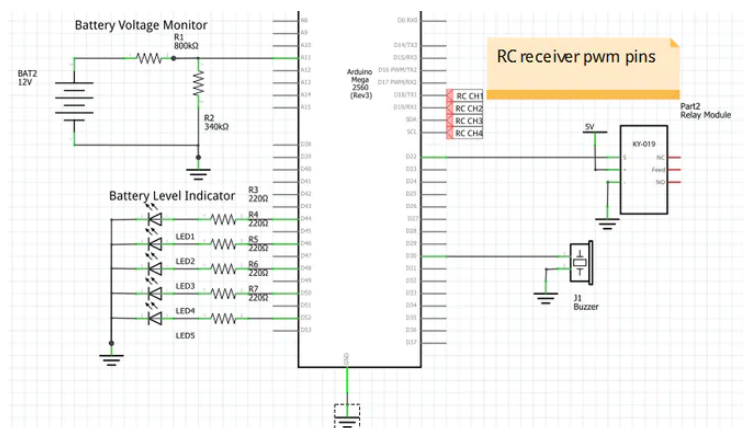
Battery Voltage Monitor

R1
800kΩ

BAT2
12V

R2
340kΩ

Battery Level Indicator

R3
220Ω

R4
220Ω

LED1

R5
220Ω

LED2

R6
220Ω

LED3

R7
220Ω

LED4

LED5

A8
A9
A10
A11
A12
A13
A14
A15

D38
D39
D40
D41
D42
D43
D44
D45
D46
D47
D48
D49
D50
D51
D52
D53

Arduino
Mega
2560
(Rev3)

D0 RX0
D14/TX3
D15/RX3
D16 PWM/TX2
D17 PWM/RX2
D18/TX1
D19/RX1
SDA
SCL
D22
D23
D24
D25
D26
D27
D28
D29
D30
D31
D32
D33
D34
D35
D36
D37

GND

RC receiver pwm pins

RC CH1
RC CH2
RC CH3
RC CH4

5V

KY-019

S
+
-

NC
Feed
NO

Part2
Relay Module

J1
Buzzer